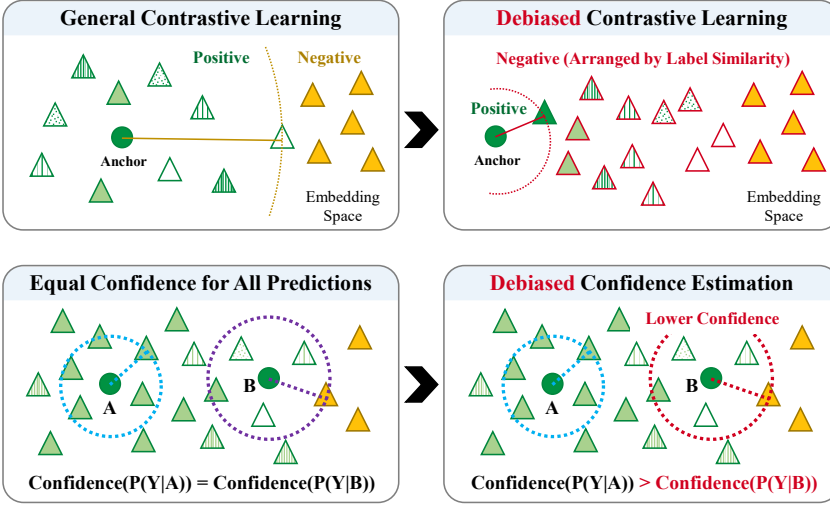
General Contrastive Learning

Positive

Negative

Anchor

Embedding Space

Debiased Contrastive Learning

Negative (Arranged by Label Similarity)

Positive

Anchor

Embedding Space

Equal Confidence for All Predictions

A

B

Confidence(P(Y|A)) = Confidence(P(Y|B))

Debiased Confidence Estimation

Lower Confidence

A

B

Confidence(P(Y|A)) > Confidence(P(Y|B))